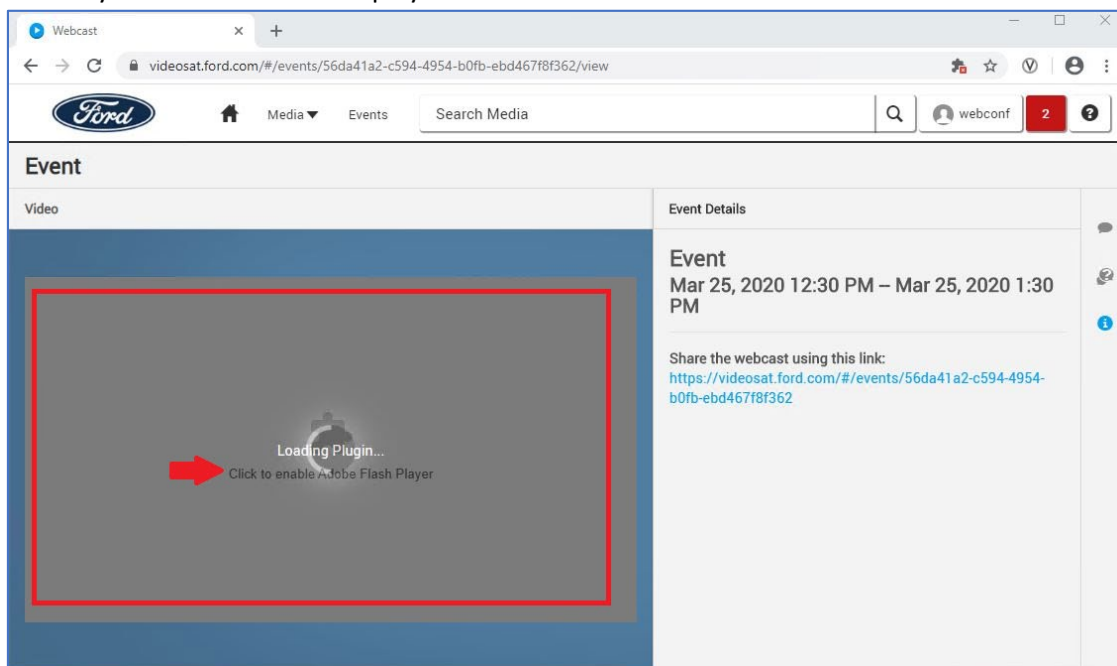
Webcast

videosat.ford.com/#/events/56da41a2-c594-4954-b0fb-ebd467f8f362/view

Ford

Media ▼ Events Search Media

webconf 2

Event

Video

Loading Plugin...
Click to enable Adobe Flash Player

Event Details

Event
Mar 25, 2020 12:30 PM – Mar 25, 2020 1:30 PM

Share the webcast using this link:
https://videosat.ford.com/#/events/56da41a2-c594-4954-b0fb-ebd467f8f362